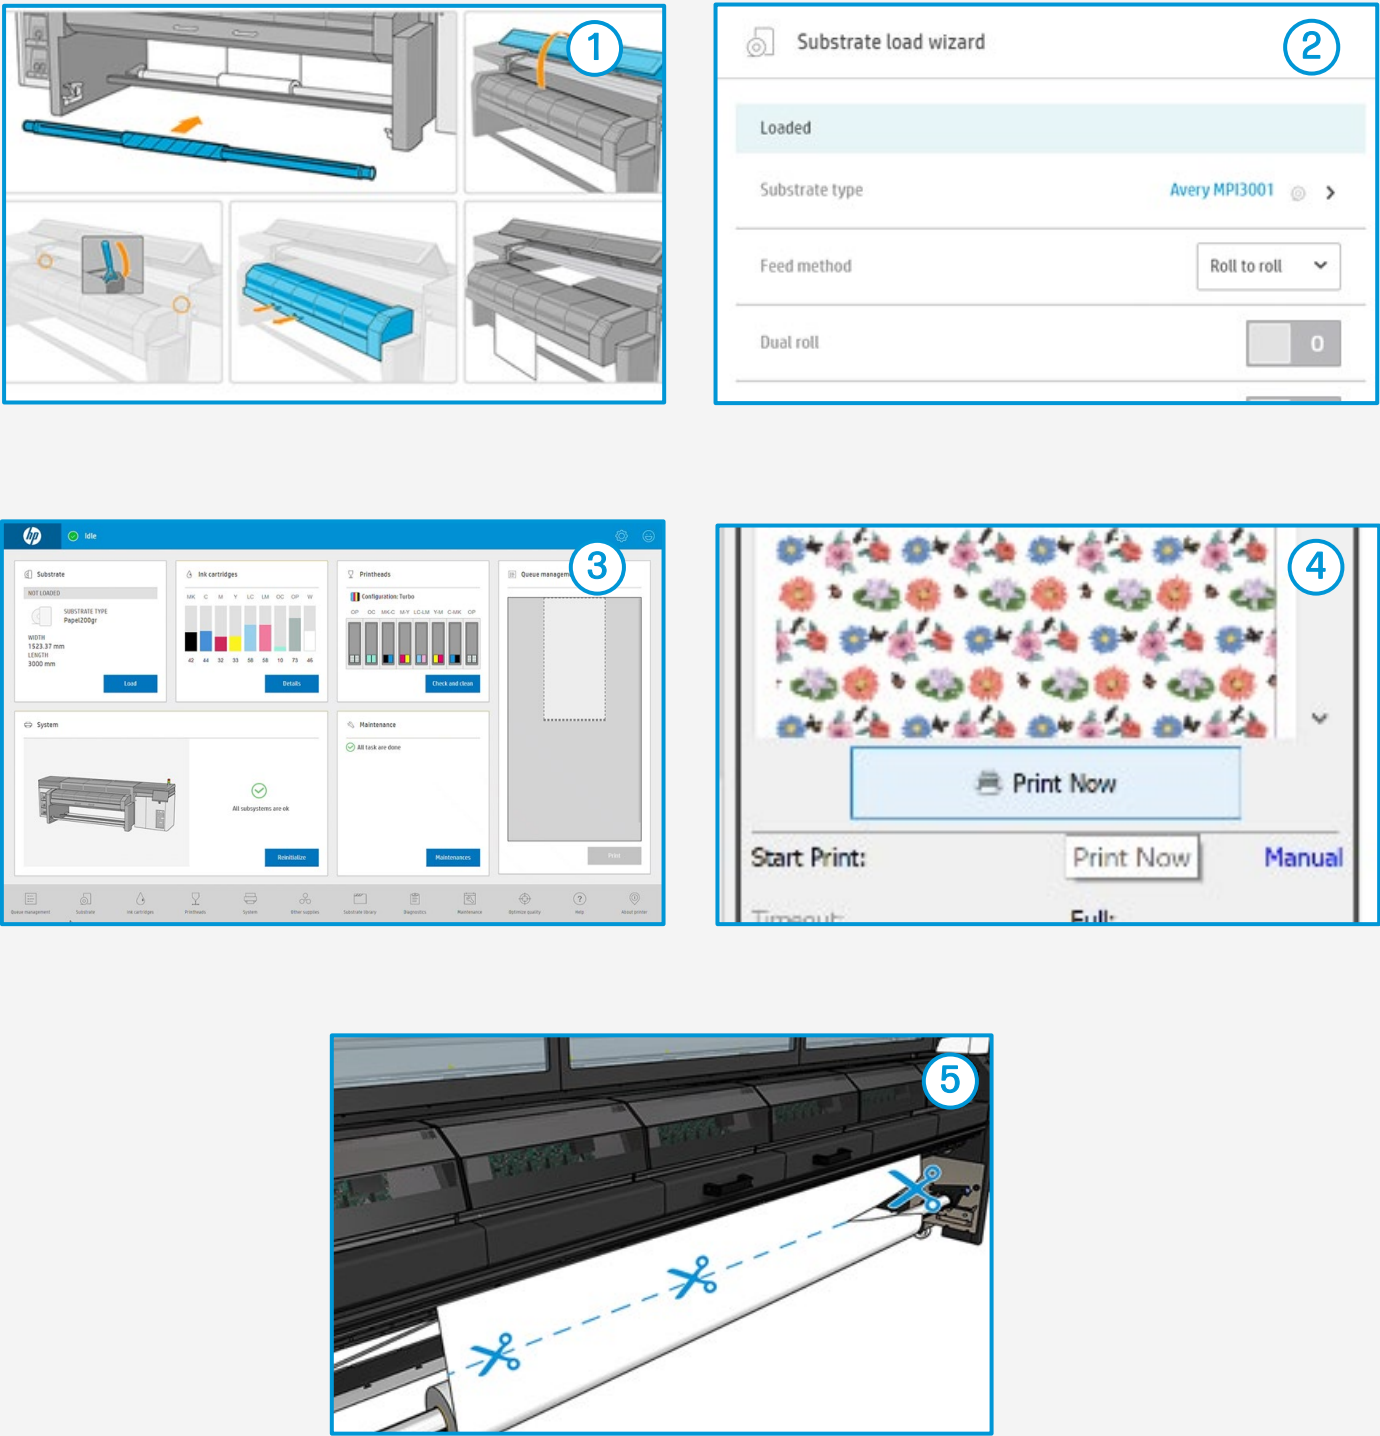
1

Substrate load wizard

2

Loaded

Substrate type

Avery MPI3001

Feed method

Roll to roll

Dual roll

0

Idle

3

Substrate

NOT LOADED

SUBSTRATE TYPE
Papel200gr

WIDTH
1523.37 mm
LENGTH
3000 mm

Load

Ink cartridges

MK C M Y LC LM OC OP W

42 44 32 35 58 58 10 73 46

Details

Printheads

Configuration: Turbo

OP OC MK-C M-Y LC-LM Y-M C-MK OP

Check and clean

Queue managem

Print

System

All subsystems are ok

Reinitialize

Maintenance

All task are done

Maintenance

Queue management Substrate Ink cartridges Printheads System Other supplies Substrate library Diagnostics Maintenance Optimize quality Help About printer

4

Print Now

Start Print:

Print Now

Manual

Timeout:

Full:

5